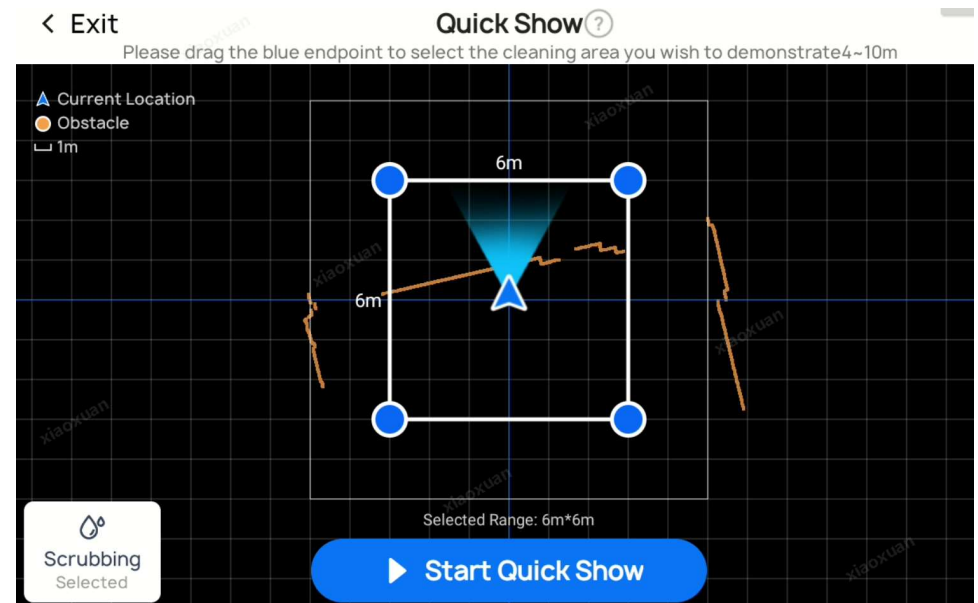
< Exit

Quick Show ?

Please drag the blue endpoint to select the cleaning area you wish to demonstrate4~10m

Current Location
Obstacle
1m

6m

6m

Selected Range: 6m*6m

Scrubbing
Selected

Start Quick Show

xiaoxuan